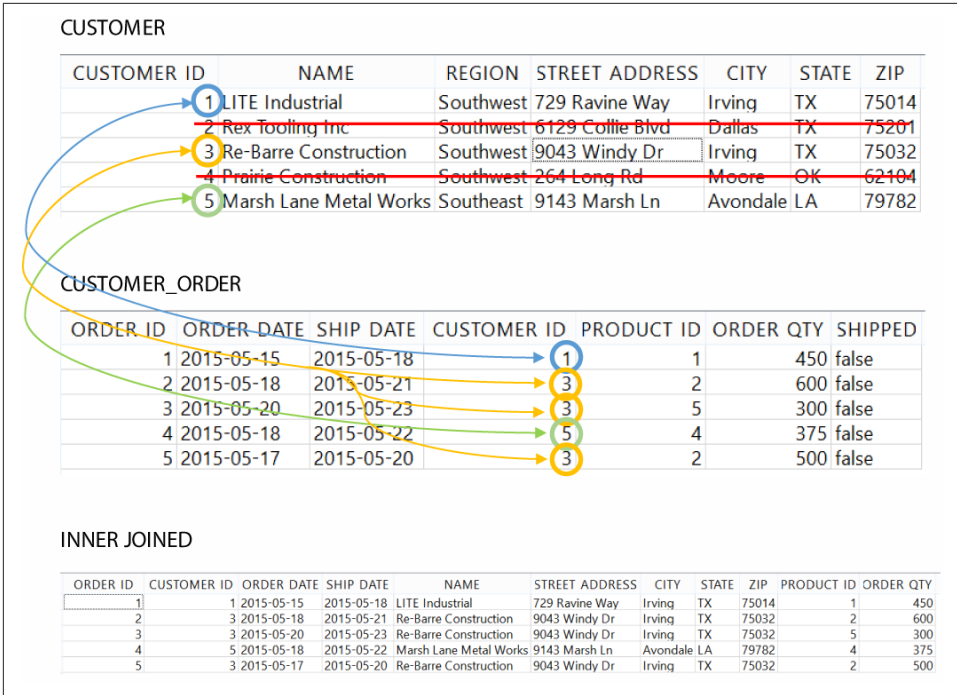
CUSTOMER

| CUSTOMER ID | NAME | REGION | STREET ADDRESS | CITY | STATE | ZIP |
|---|---|---|---|---|---|---|
| 1 | LITE Industrial | Southwest | 729 Ravine Way | Irving | TX | 75014 |
| 2 | Rex Tooling Inc | Southwest | 6129 Collie Blvd | Dallas | TX | 75201 |
| 3 | Re-Barre Construction | Southwest | 9043 Windy Dr | Irving | TX | 75032 |
| 4 | Prairie Construction | Southwest | 264 Long Rd | Moore | OK | 62104 |
| 5 | Marsh Lane Metal Works | Southeast | 9143 Marsh Ln | Avondale | LA | 79782 |

CUSTOMER_ORDER

| ORDER ID | ORDER DATE | SHIP DATE | CUSTOMER ID | PRODUCT ID | ORDER QTY | SHIPPED |
|---|---|---|---|---|---|---|
| 1 | 2015-05-15 | 2015-05-18 | 1 | 1 | 450 | false |
| 2 | 2015-05-18 | 2015-05-21 | 3 | 2 | 600 | false |
| 3 | 2015-05-20 | 2015-05-23 | 3 | 5 | 300 | false |
| 4 | 2015-05-18 | 2015-05-22 | 5 | 4 | 375 | false |
| 5 | 2015-05-17 | 2015-05-20 | 3 | 2 | 500 | false |

INNER JOINED

| ORDER ID | CUSTOMER ID | ORDER DATE | SHIP DATE | NAME | STREET ADDRESS | CITY | STATE | ZIP | PRODUCT ID | ORDER QTY |
|---|---|---|---|---|---|---|---|---|---|---|
| 1 | 1 | 2015-05-15 | 2015-05-18 | LITE Industrial | 729 Ravine Way | Irving | TX | 75014 | 1 | 450 |
| 2 | 3 | 2015-05-18 | 2015-05-21 | Re-Barre Construction | 9043 Windy Dr | Irving | TX | 75032 | 2 | 600 |
| 3 | 3 | 2015-05-20 | 2015-05-23 | Re-Barre Construction | 9043 Windy Dr | Irving | TX | 75032 | 5 | 300 |
| 4 | 5 | 2015-05-18 | 2015-05-22 | Marsh Lane Metal Works | 9143 Marsh Ln | Avondale | LA | 79782 | 4 | 375 |
| 5 | 3 | 2015-05-17 | 2015-05-20 | Re-Barre Construction | 9043 Windy Dr | Irving | TX | 75032 | 2 | 500 |